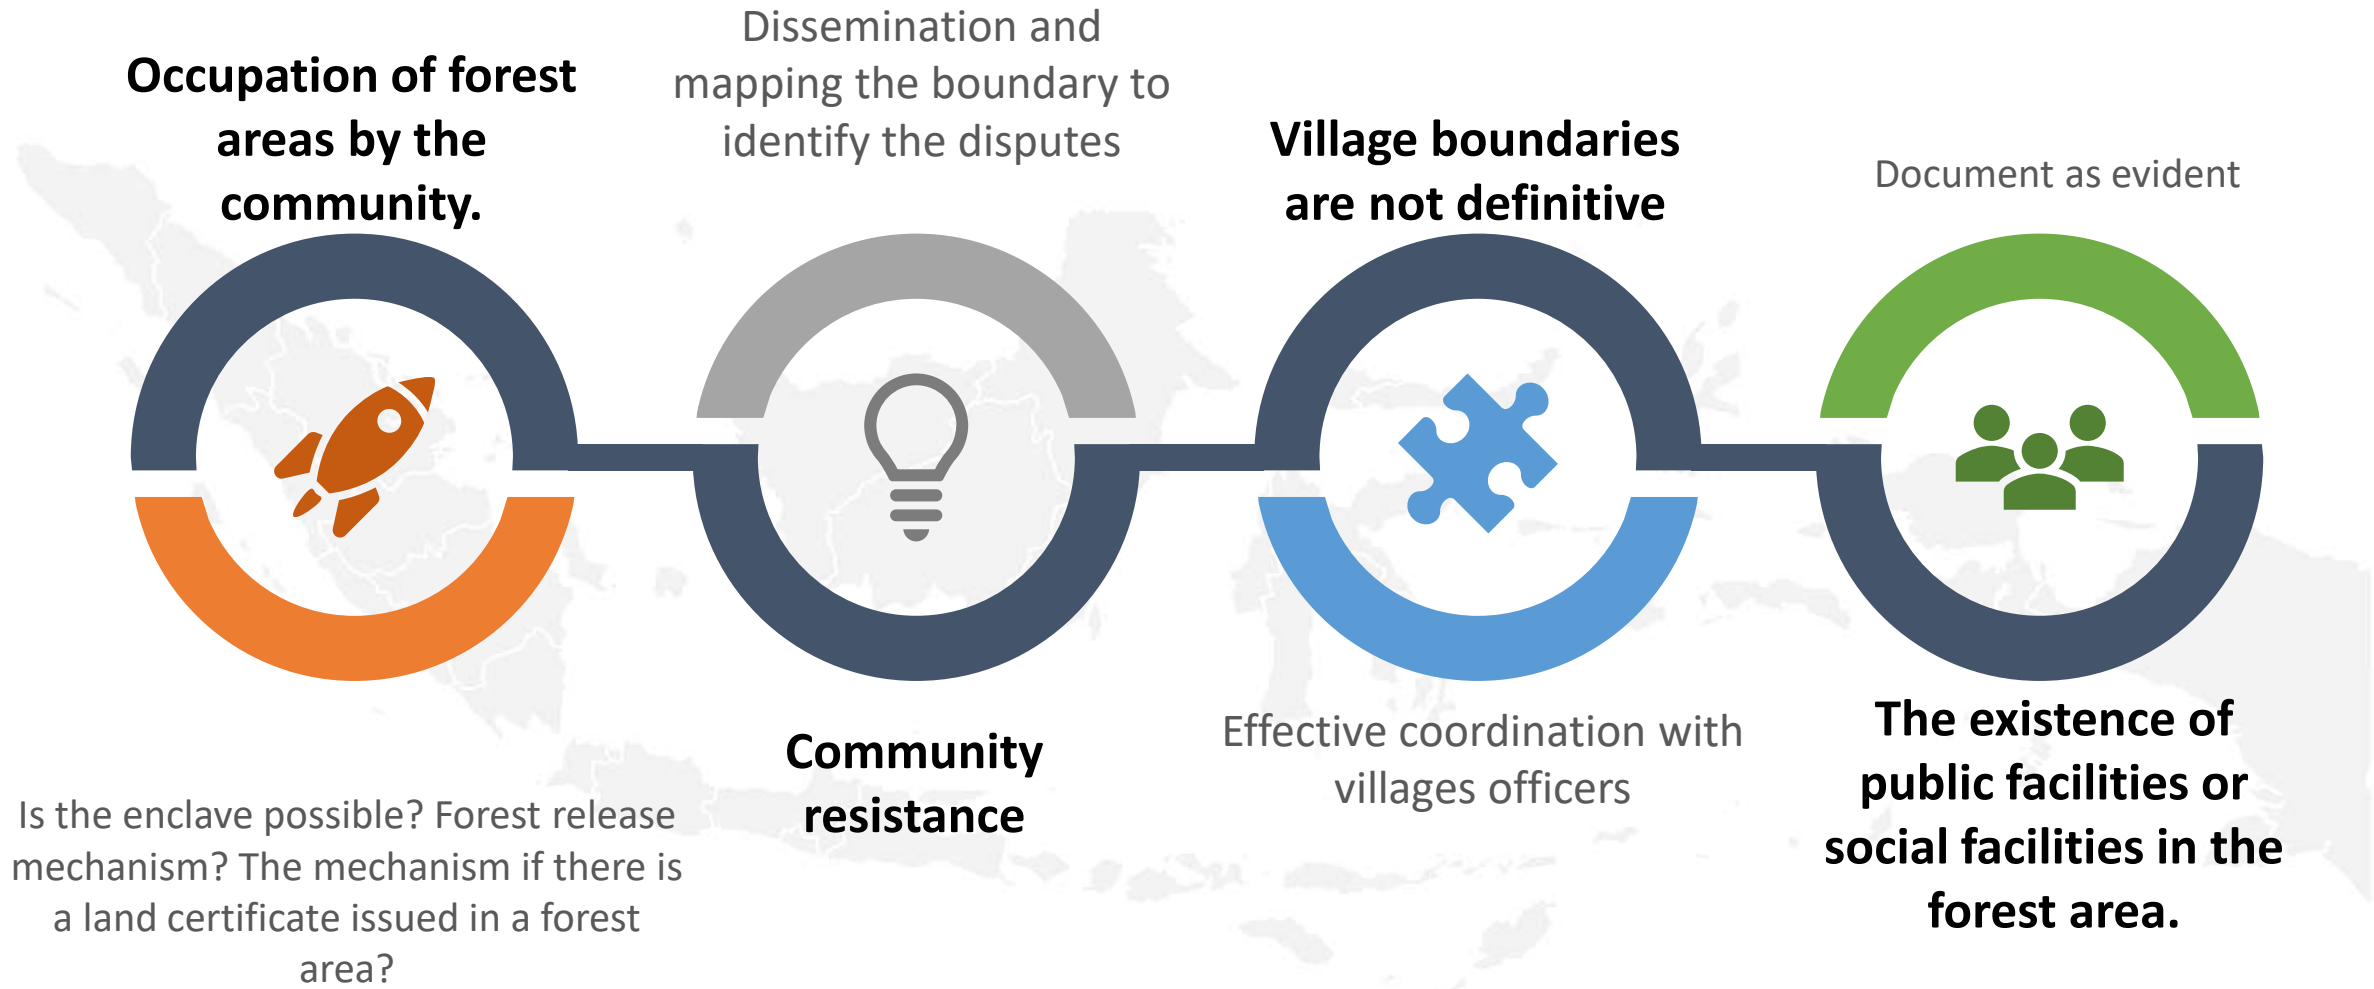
Occupation of forest areas by the community.

Dissemination and mapping the boundary to identify the disputes

Village boundaries are not definitive

Document as evident

Is the enclave possible? Forest release mechanism? The mechanism if there is a land certificate issued in a forest area?

Community resistance

Effective coordination with villages officers

The existence of public facilities or social facilities in the forest area.